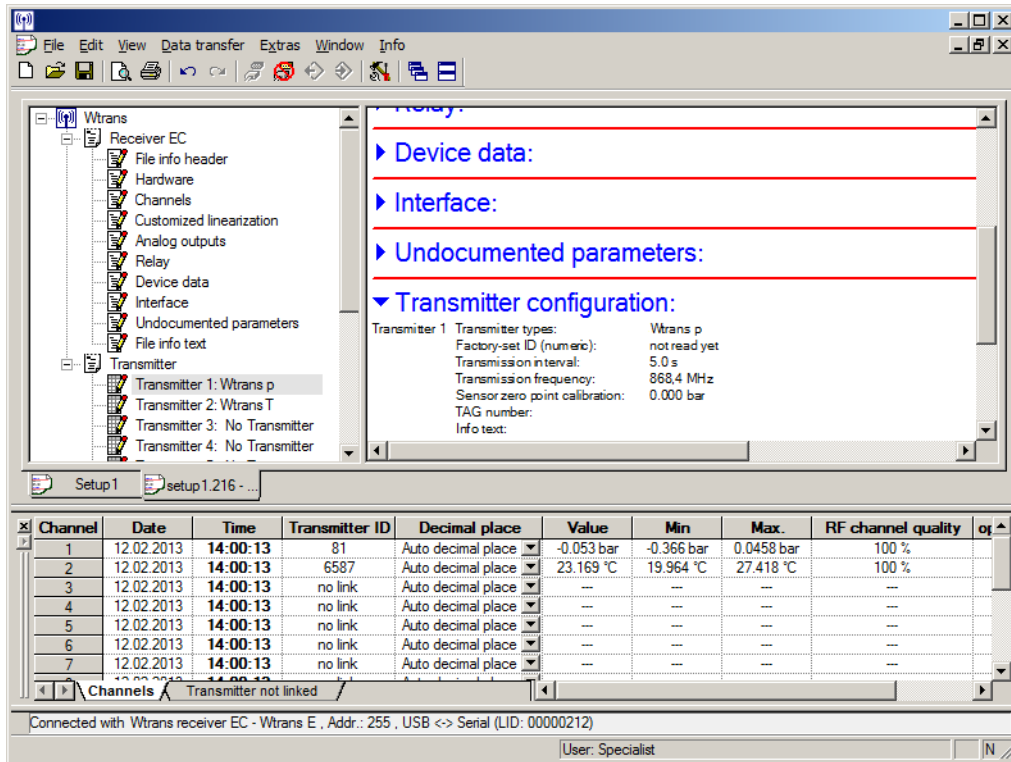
File Edit View Data transfer Extras Window Info

Wtrans
Receiver EC
File info header
Hardware
Channels
Customized linearization
Analog outputs
Relay
Device data
Interface
Undocumented parameters
File info text
Transmitter
Transmitter 1: Wtrans p
Transmitter 2: Wtrans T
Transmitter 3: No Transmitter
Transmitter 4: No Transmitter

Device data:
Interface:
Undocumented parameters:
Transmitter configuration:

Transmitter 1 Transmitter types: Wtrans p
Factory-set ID (numeric): not read yet
Transmission interval: 5.0 s
Transmission frequency: 868,4 MHz
Sensor zero point calibration: 0.000 bar
TAG number:
Info text:

Setup1 setup1.216 - ...

| Channel | Date | Time | Transmitter ID | Decimal place | Value | Min | Max. | RF channel quality |
|---|---|---|---|---|---|---|---|---|
| 1 | 12.02.2013 | 14:00:13 | 81 | Auto decimal place | -0.053 bar | -0.366 bar | 0.0458 bar | 100 % |
| 2 | 12.02.2013 | 14:00:13 | 6587 | Auto decimal place | 23.169 °C | 19.964 °C | 27.418 °C | 100 % |
| 3 | 12.02.2013 | 14:00:13 | no link | Auto decimal place | --- | --- | --- | --- |
| 4 | 12.02.2013 | 14:00:13 | no link | Auto decimal place | --- | --- | --- | --- |
| 5 | 12.02.2013 | 14:00:13 | no link | Auto decimal place | --- | --- | --- | --- |
| 6 | 12.02.2013 | 14:00:13 | no link | Auto decimal place | --- | --- | --- | --- |
| 7 | 12.02.2013 | 14:00:13 | no link | Auto decimal place | --- | --- | --- | --- |

Channels Transmitter not linked

Connected with Wtrans receiver EC - Wtrans E , Addr.: 255 , USB <-> Serial (LID: 00000212)

User: Specialist N